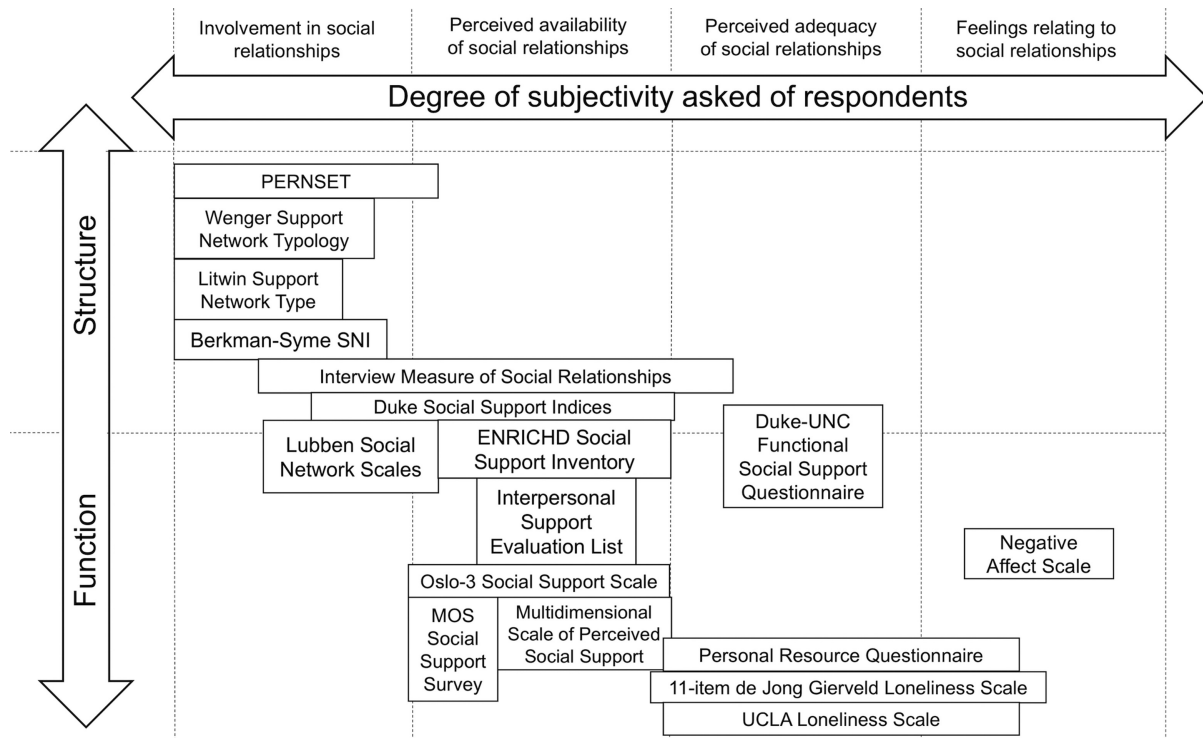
Involvement in social relationships

Perceived availability of social relationships

Perceived adequacy of social relationships

Feelings relating to social relationships

Degree of subjectivity asked of respondents

Structure

Function

PERNSET

Wenger Support Network Typology

Litwin Support Network Type

Berkman-Syme SNI

Interview Measure of Social Relationships

Duke Social Support Indices

Lubben Social Network Scales

ENRICHD Social Support Inventory

Duke-UNC Functional Social Support Questionnaire

Interpersonal Support Evaluation List

Negative Affect Scale

Oslo-3 Social Support Scale

MOS Social Support Survey

Multidimensional Scale of Perceived Social Support

Personal Resource Questionnaire

11-item de Jong Gierveld Loneliness Scale

UCLA Loneliness Scale